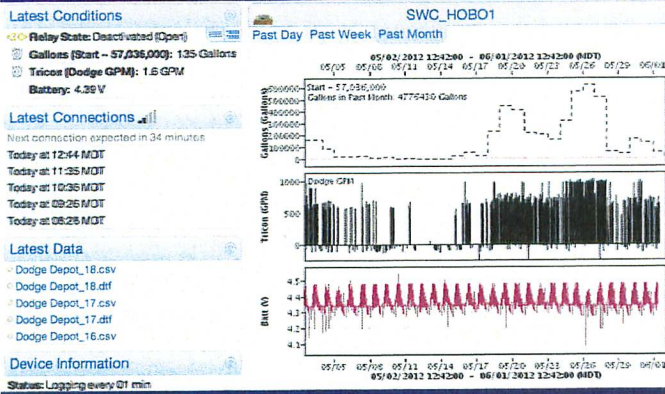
Latest Conditions

Relay State: Deactivated (Open)

Gallons (Start ~ 57,036,000): 135 Gallons

Tricon (Dodge GPM): 1.6 GPM

Battery: 4.39 V

Latest Connections

Next connection expected in 34 minutes

Today at 12:44 MDT

Today at 11:35 MDT

Today at 10:36 MDT

Today at 09:26 MDT

Today at 08:26 MDT

Latest Data

Dodge Depot_18.csv

Dodge Depot_18.dtf

Dodge Depot_17.csv

Dodge Depot_17.dtf

Dodge Depot_16.csv

Device Information

Status: Logging every 01 min

SWC_HOBO1

Past Day Past Week Past Month

05/02/2012 12:42:00 - 06/01/2012 12:42:00 (MDT)

05/05 05/08 05/11 05/14 05/17 05/20 05/23 05/26 05/29 06/01

Gallons (Gallons)

Start ~ 57,036,000

Gallons in Past Month: 4776430 Gallons

600000

500000

400000

300000

200000

100000

0

Tricon (GPM)

Dodge GPM

1000

500

0

Batt (V)

4.5

4.4

4.3

4.2

4.1

05/05 05/08 05/11 05/14 05/17 05/20 05/23 05/26 05/29 06/01

05/02/2012 12:42:00 - 06/01/2012 12:42:00 (MDT)